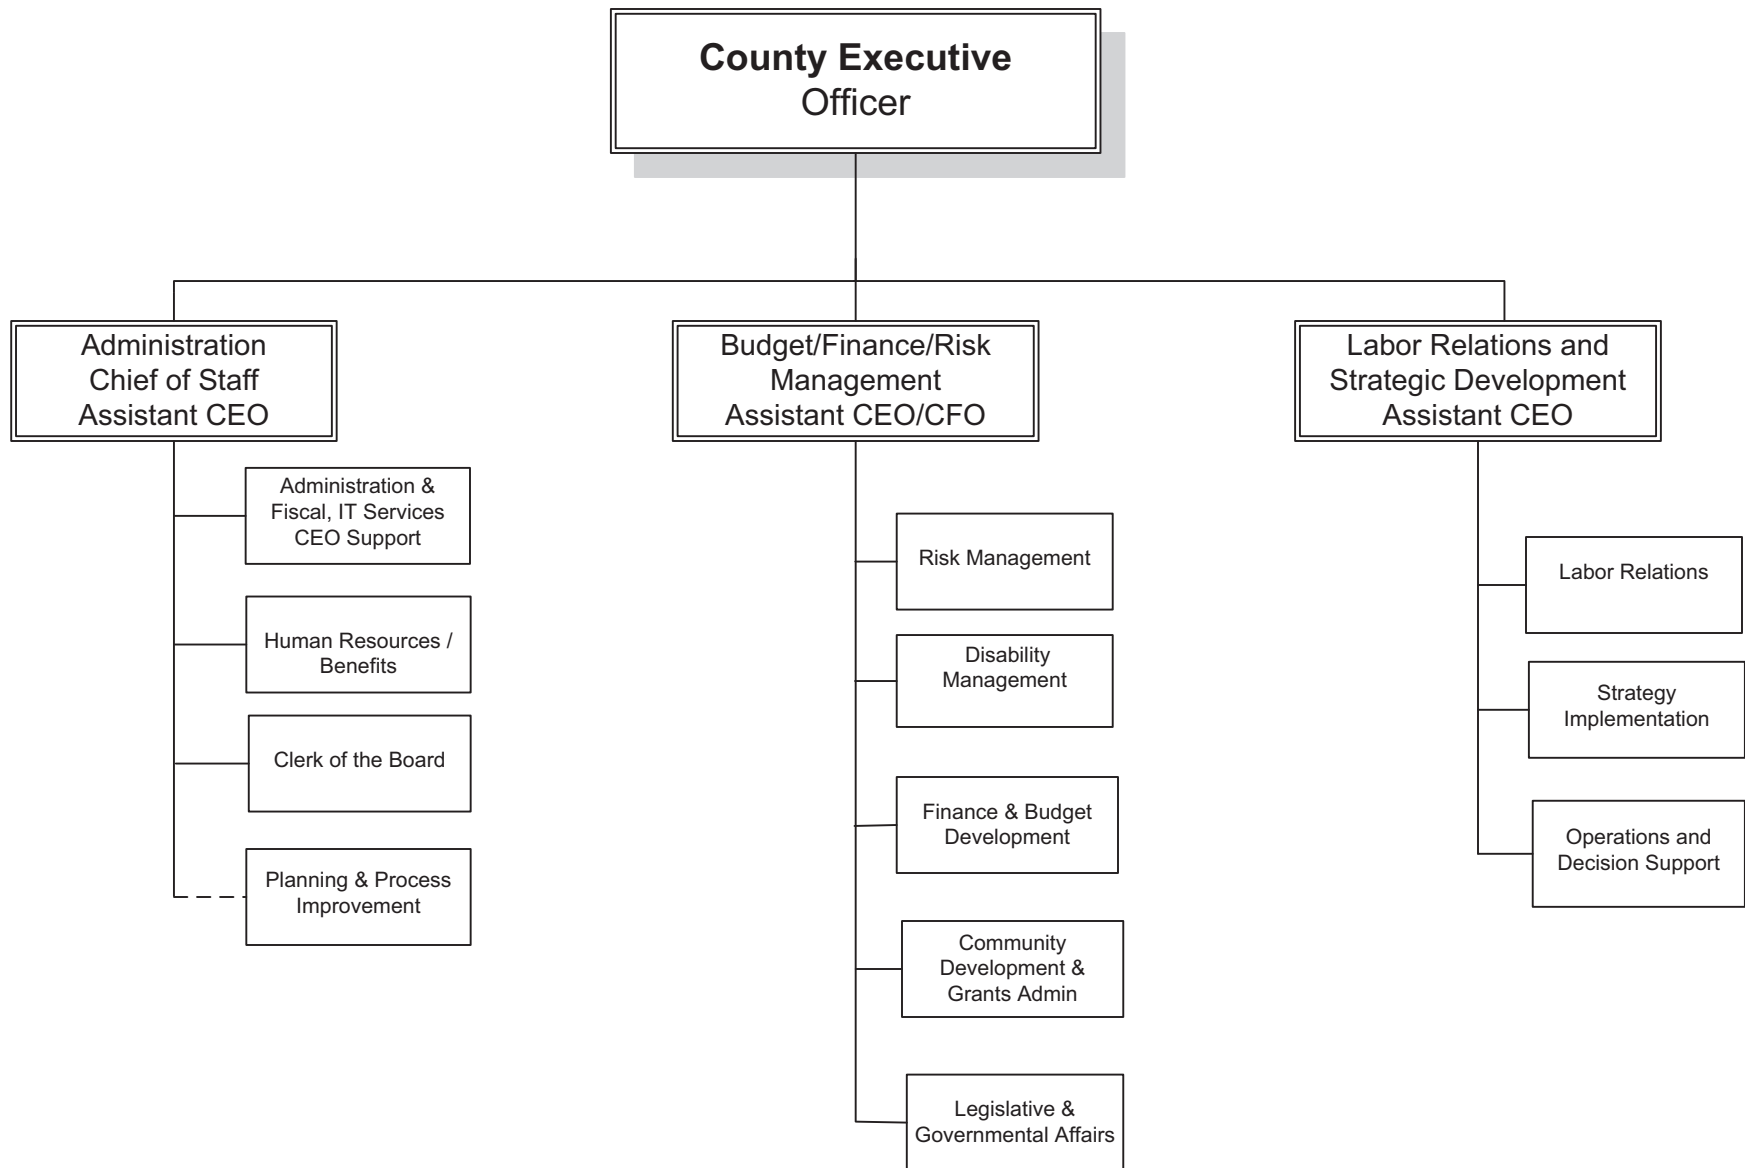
County Executive
Officer

Administration
Chief of Staff
Assistant CEO

Administration &
Fiscal, IT Services
CEO Support

Human Resources /
Benefits

Clerk of the Board

Planning & Process
Improvement

Budget/Finance/Risk
Management
Assistant CEO/CFO

Risk Management

Disability
Management

Finance & Budget
Development

Community
Development &
Grants Admin

Legislative &
Governmental Affairs

Labor Relations and
Strategic Development
Assistant CEO

Labor Relations

Strategy
Implementation

Operations and
Decision Support